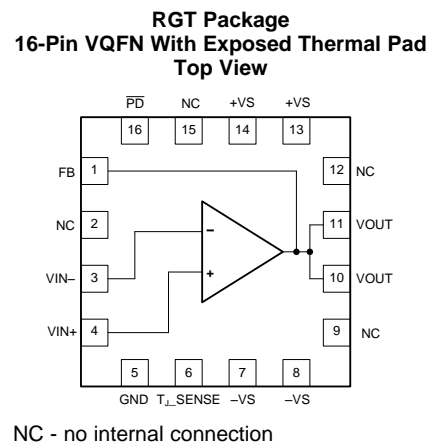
RGT Package
16-Pin VQFN With Exposed Thermal Pad
Top View

$\overline{PD}$ NC +VS +VS
16 15 14 13

FB 1
NC 2
VIN– 3
VIN+ 4

12 NC
11 VOUT
10 VOUT
9 NC

–
+

5 6 7 8
GND $T_J$_SENSE –VS –VS

NC - no internal connection